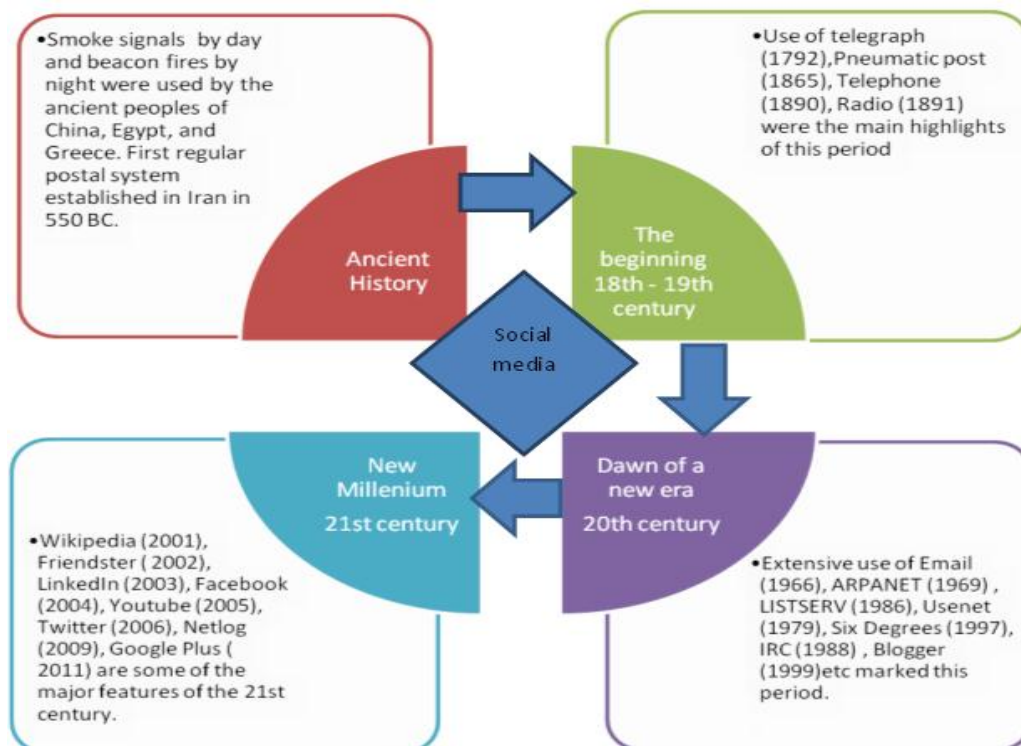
•Smoke signals by day and beacon fires by night were used by the ancient peoples of China, Egypt, and Greece. First regular postal system established in Iran in 550 BC.

Ancient History

•Use of telegraph (1792),Pneumatic post (1865), Telephone (1890), Radio (1891) were the main highlights of this period

The beginning 18th - 19th century

Social media

New Millenium 21st century

Dawn of a new era 20th century

•Wikipedia (2001), Friendster ( 2002), LinkedIn (2003), Facebook (2004), Youtube (2005), Twitter (2006), Netlog (2009), Google Plus ( 2011) are some of the major features of the 21st century.

•Extensive use of Email (1966), ARPANET (1969) , LISTSERV (1986), Usenet (1979), Six Degrees (1997), IRC (1988) , Blogger (1999)etc marked this period.